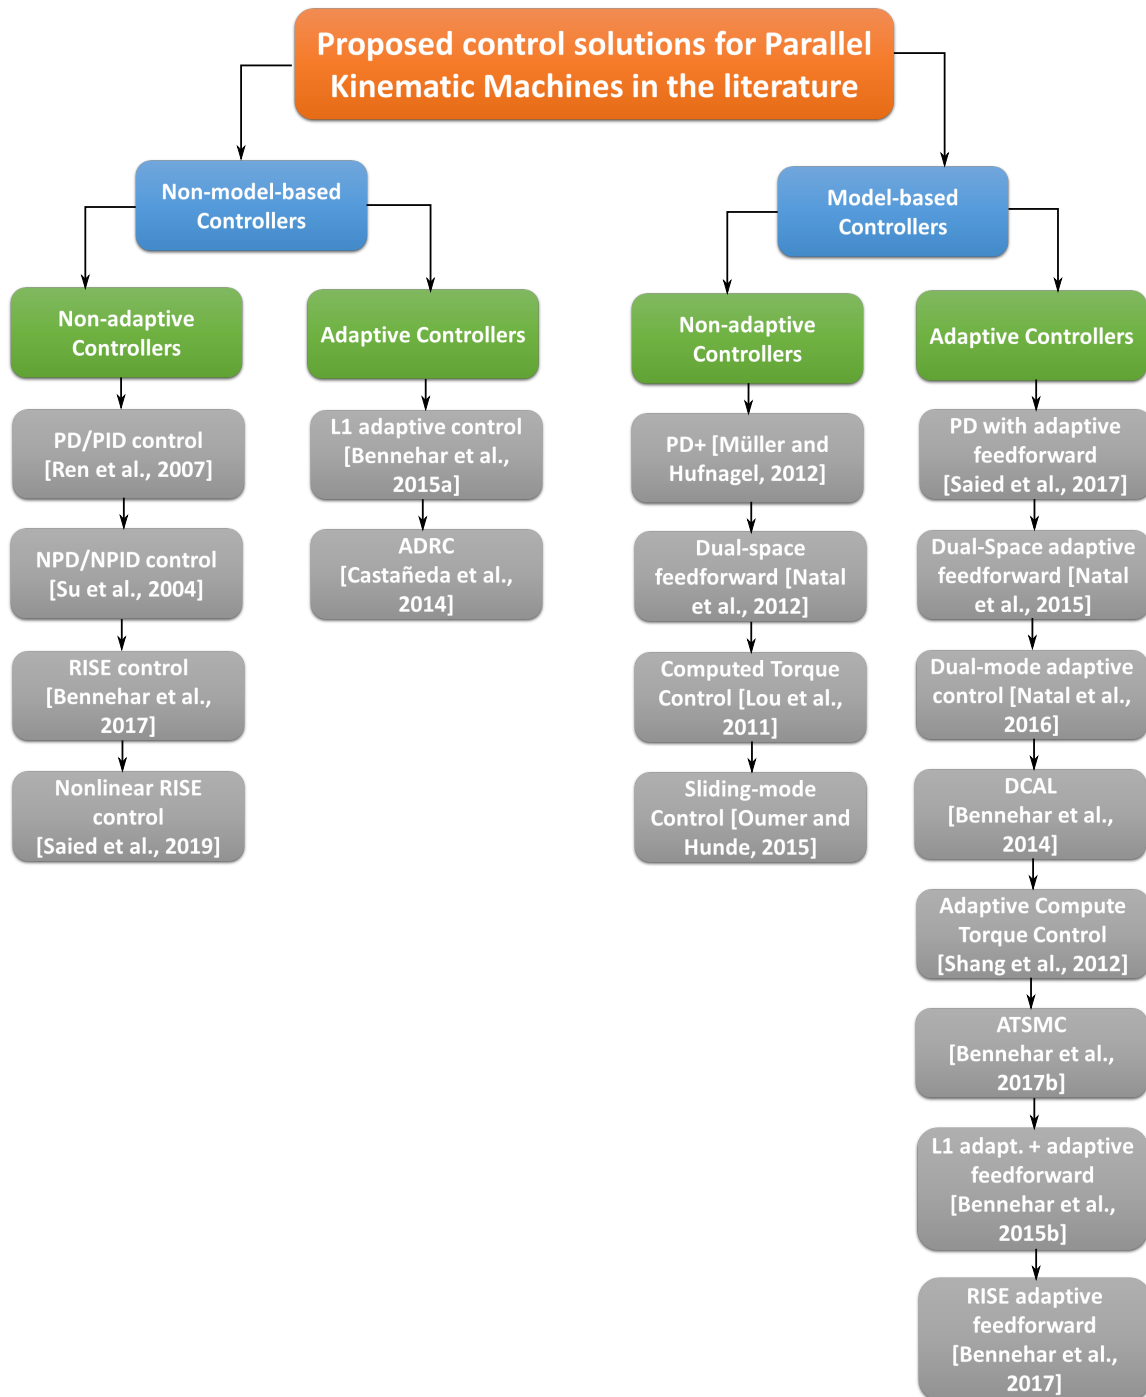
Proposed control solutions for Parallel Kinematic Machines in the literature

Non-model-based Controllers

Non-adaptive Controllers

PD/PID control [Ren et al., 2007]

NPD/NPID control [Su et al., 2004]

RISE control [Bennehar et al., 2017]

Nonlinear RISE control [Saied et al., 2019]

Adaptive Controllers

L1 adaptive control [Bennehar et al., 2015a]

ADRC [Castañeda et al., 2014]

Model-based Controllers

Non-adaptive Controllers

PD+ [Müller and Hufnagel, 2012]

Dual-space feedforward [Natal et al., 2012]

Computed Torque Control [Lou et al., 2011]

Sliding-mode Control [Oumer and Hunde, 2015]

Adaptive Controllers

PD with adaptive feedforward [Saied et al., 2017]

Dual-Space adaptive feedforward [Natal et al., 2015]

Dual-mode adaptive control [Natal et al., 2016]

DCAL [Bennehar et al., 2014]

Adaptive Compute Torque Control [Shang et al., 2012]

ATSMC [Bennehar et al., 2017b]

L1 adapt. + adaptive feedforward [Bennehar et al., 2015b]

RISE adaptive feedforward [Bennehar et al., 2017]